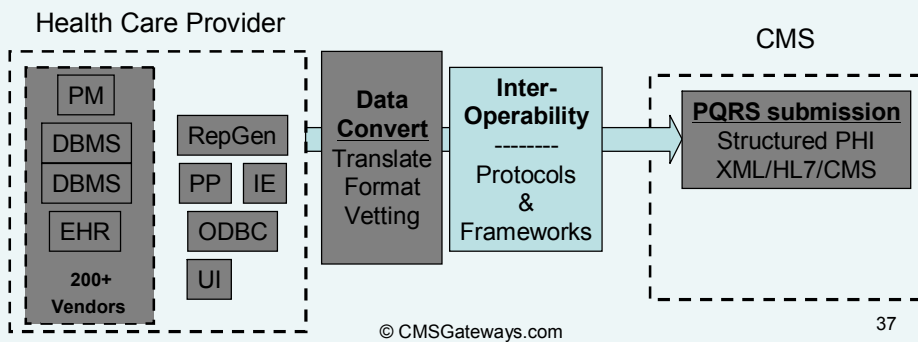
Health Care Provider

PM

DBMS

DBMS

EHR

200+ Vendors

RepGen

PP

IE

ODBC

UI

Data Convert
Translate
Format
Vetting

Inter-Operability
--------
Protocols
&
Frameworks

CMS

PQRS submission
Structured PHI
XML/HL7/CMS

© CMSGateways.com

37